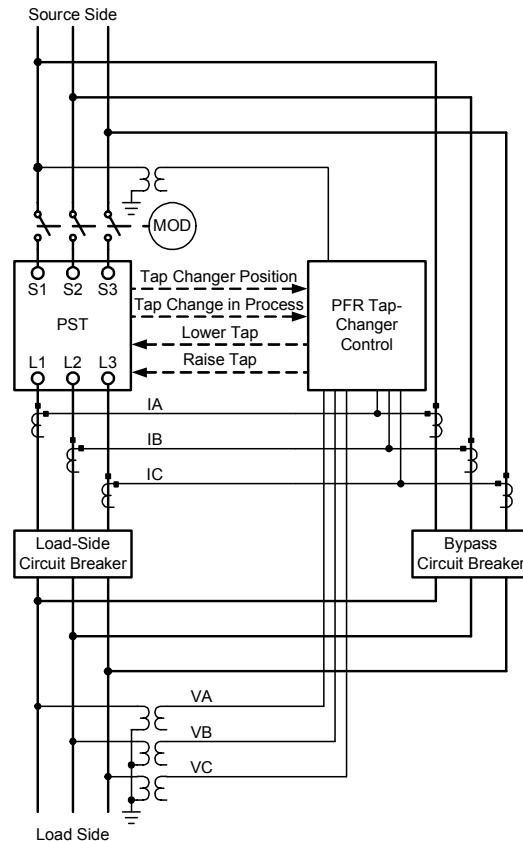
Source Side

MOD

S1 S2 S3

PST

L1 L2 L3

Tap Changer Position

Tap Change in Process

Lower Tap

Raise Tap

PFR Tap-Changer Control

IA

IB

IC

Load-Side Circuit Breaker

Bypass Circuit Breaker

VA

VB

VC

Load Side